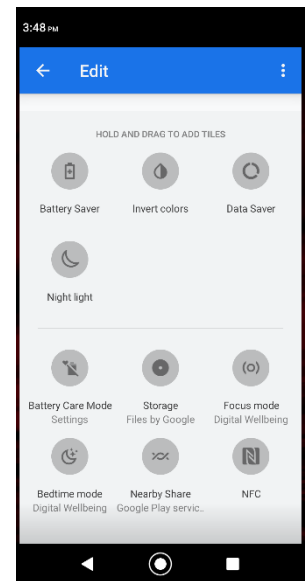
3:48 PM

Edit

HOLD AND DRAG TO ADD TILES

Battery Saver

Invert colors

Data Saver

Night light

Battery Care Mode
Settings

Storage
Files by Google

Focus mode
Digital Wellbeing

Bedtime mode
Digital Wellbeing

Nearby Share
Google Play servic..

NFC